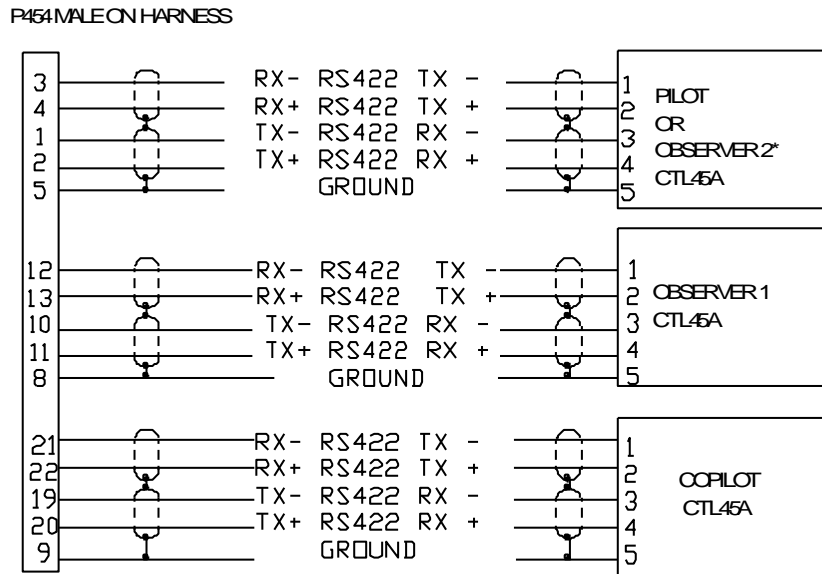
P454 MALE ON HARNESS

3
4
1
2
5

RX- RS422 TX -
RX+ RS422 TX +
TX- RS422 RX -
TX+ RS422 RX +
GROUND

1
2
3
4
5

PILOT
OR
OBSERVER 2*
CTL45A

12
13
10
11
8

RX- RS422 TX -
RX+ RS422 TX +
TX- RS422 RX -
TX+ RS422 RX +
GROUND

1
2
3
4
5

OBSERVER 1
CTL45A

21
22
19
20
9

RX- RS422 TX -
RX+ RS422 TX +
TX- RS422 RX -
TX+ RS422 RX +
GROUND

1
2
3
4
5

COPILOT
CTL45A